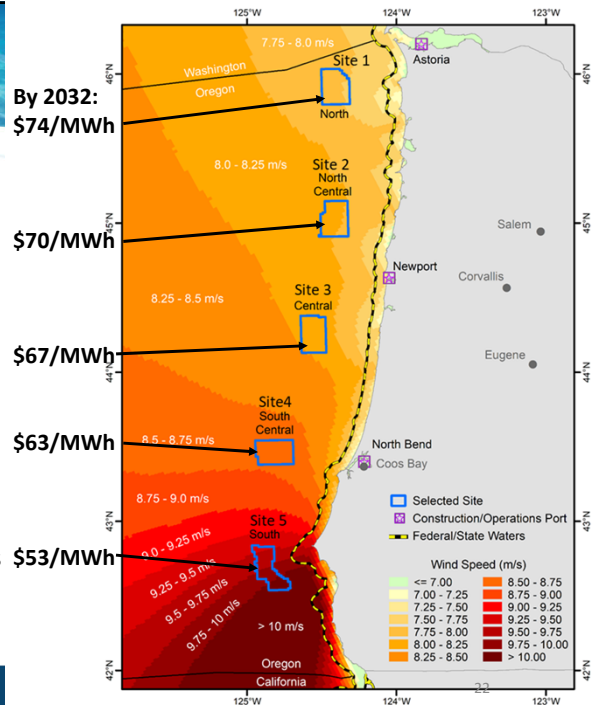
125°W
124°W
123°W
46°N
45°N
44°N
43°N
42°N

By 2032: $74/MWh

$70/MWh

$67/MWh

$63/MWh

$53/MWh

7.75 - 8.0 m/s
Washington
Oregon
Site 1
North
Astoria
8.0 - 8.25 m/s
Site 2
North Central
Salem
Newport
Corvallis
8.25 - 8.5 m/s
Site 3
Central
Eugene
Site4
South Central
8.5 - 8.75 m/s
North Bend
Coos Bay
8.75 - 9.0 m/s
Site 5
South
9.0 - 9.25 m/s
9.25 - 9.5 m/s
9.5 - 9.75 m/s
9.75 - 10 m/s
> 10 m/s
Oregon
California

Selected Site
Construction/Operations Port
Federal/State Waters

Wind Speed (m/s)
| | |
|---|---|
| <= 7.00 | 8.50 - 8.75 |
| 7.00 - 7.25 | 8.75 - 9.00 |
| 7.25 - 7.50 | 9.00 - 9.25 |
| 7.50 - 7.75 | 9.25 - 9.50 |
| 7.75 - 8.00 | 9.50 - 9.75 |
| 8.00 - 8.25 | 9.75 - 10.00 |
| 8.25 - 8.50 | > 10.00 |

22